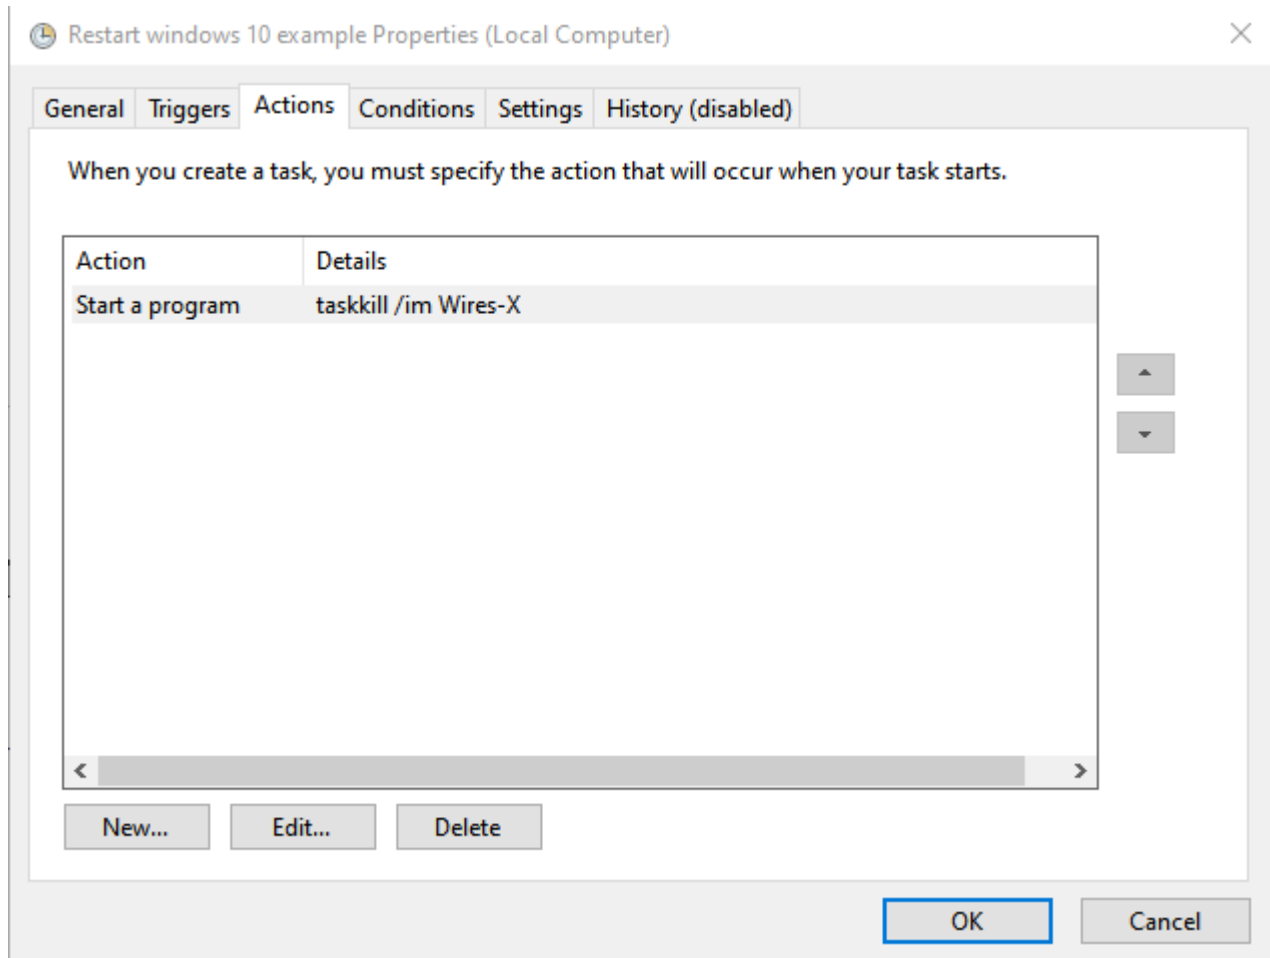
Restart windows 10 example Properties (Local Computer)

General Triggers Actions Conditions Settings History (disabled)

When you create a task, you must specify the action that will occur when your task starts.

| Action | Details |
|---|---|
| Start a program | taskkill /im Wires-X |

New... Edit... Delete

OK Cancel